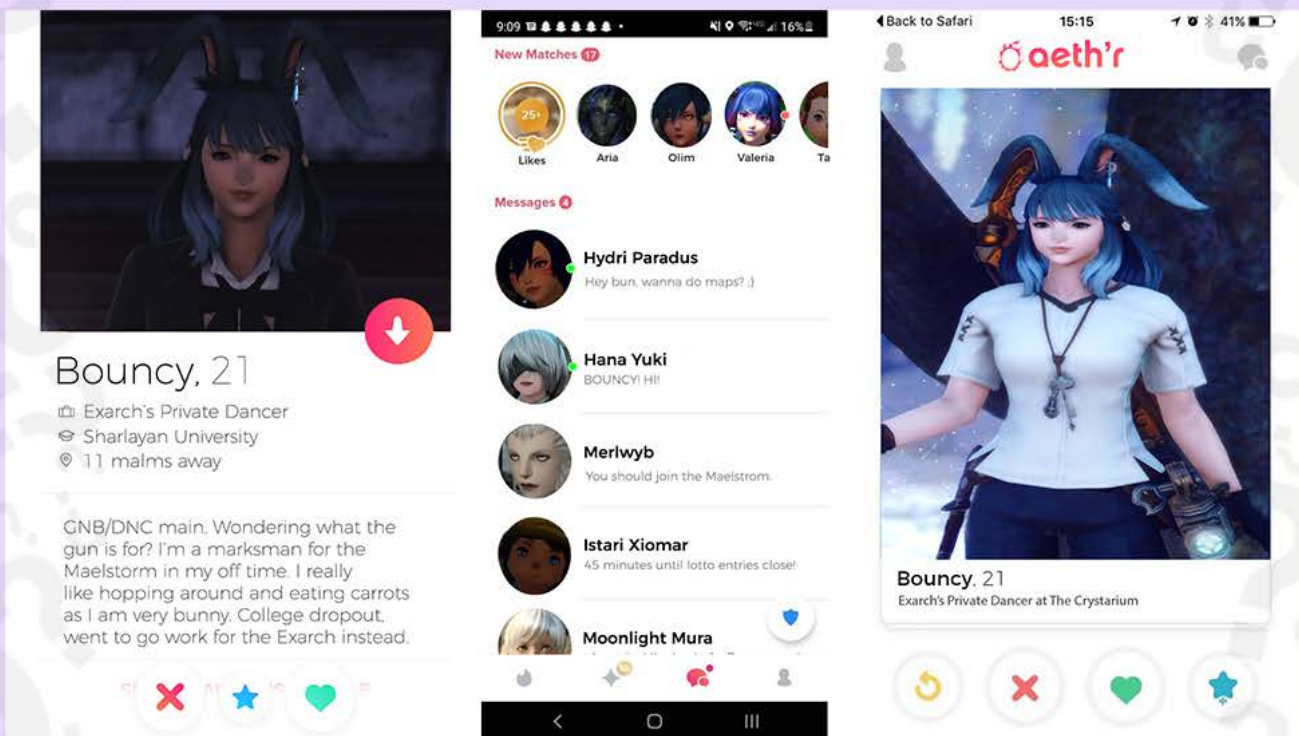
Bouncy, 21
Exarch's Private Dancer
Sharlayan University
11 malms away

GNB/DNC main. Wondering what the gun is for? I'm a marksman for the Maelstorm in my off time. I really like hopping around and eating carrots as I am very bunny. College dropout, went to go work for the Exarch instead.

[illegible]

9:09 16%
New Matches 17
25+
Likes
Aria
Olim
Valeria
Ta

Messages 4
Hydri Paradus
Hey bun, wanna do maps? ;)
Hana Yuki
BOUNCY! HI!
Merlwyb
You should join the Maelstrom.
Istari Xiomar
45 minutes until lotto entries close!
Moonlight Mura

◀ Back to Safari 15:15 41%
aeth'r
Bouncy, 21
Exarch's Private Dancer at The Crystarium